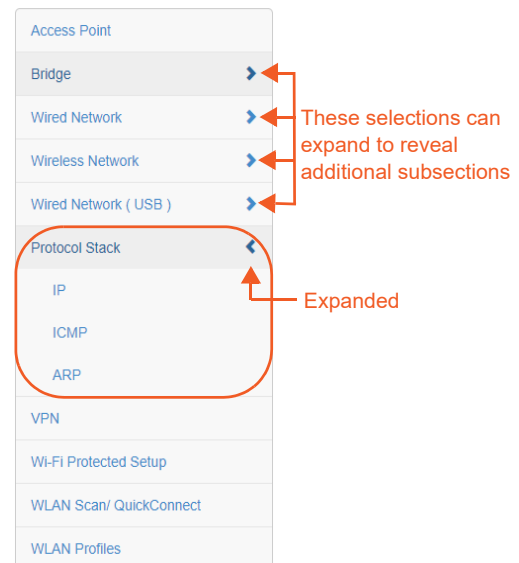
Access Point

Bridge

Wired Network

Wireless Network

Wired Network ( USB )

Protocol Stack

IP

ICMP

ARP

VPN

Wi-Fi Protected Setup

WLAN Scan/ QuickConnect

WLAN Profiles

These selections can expand to reveal additional subsections

Expanded